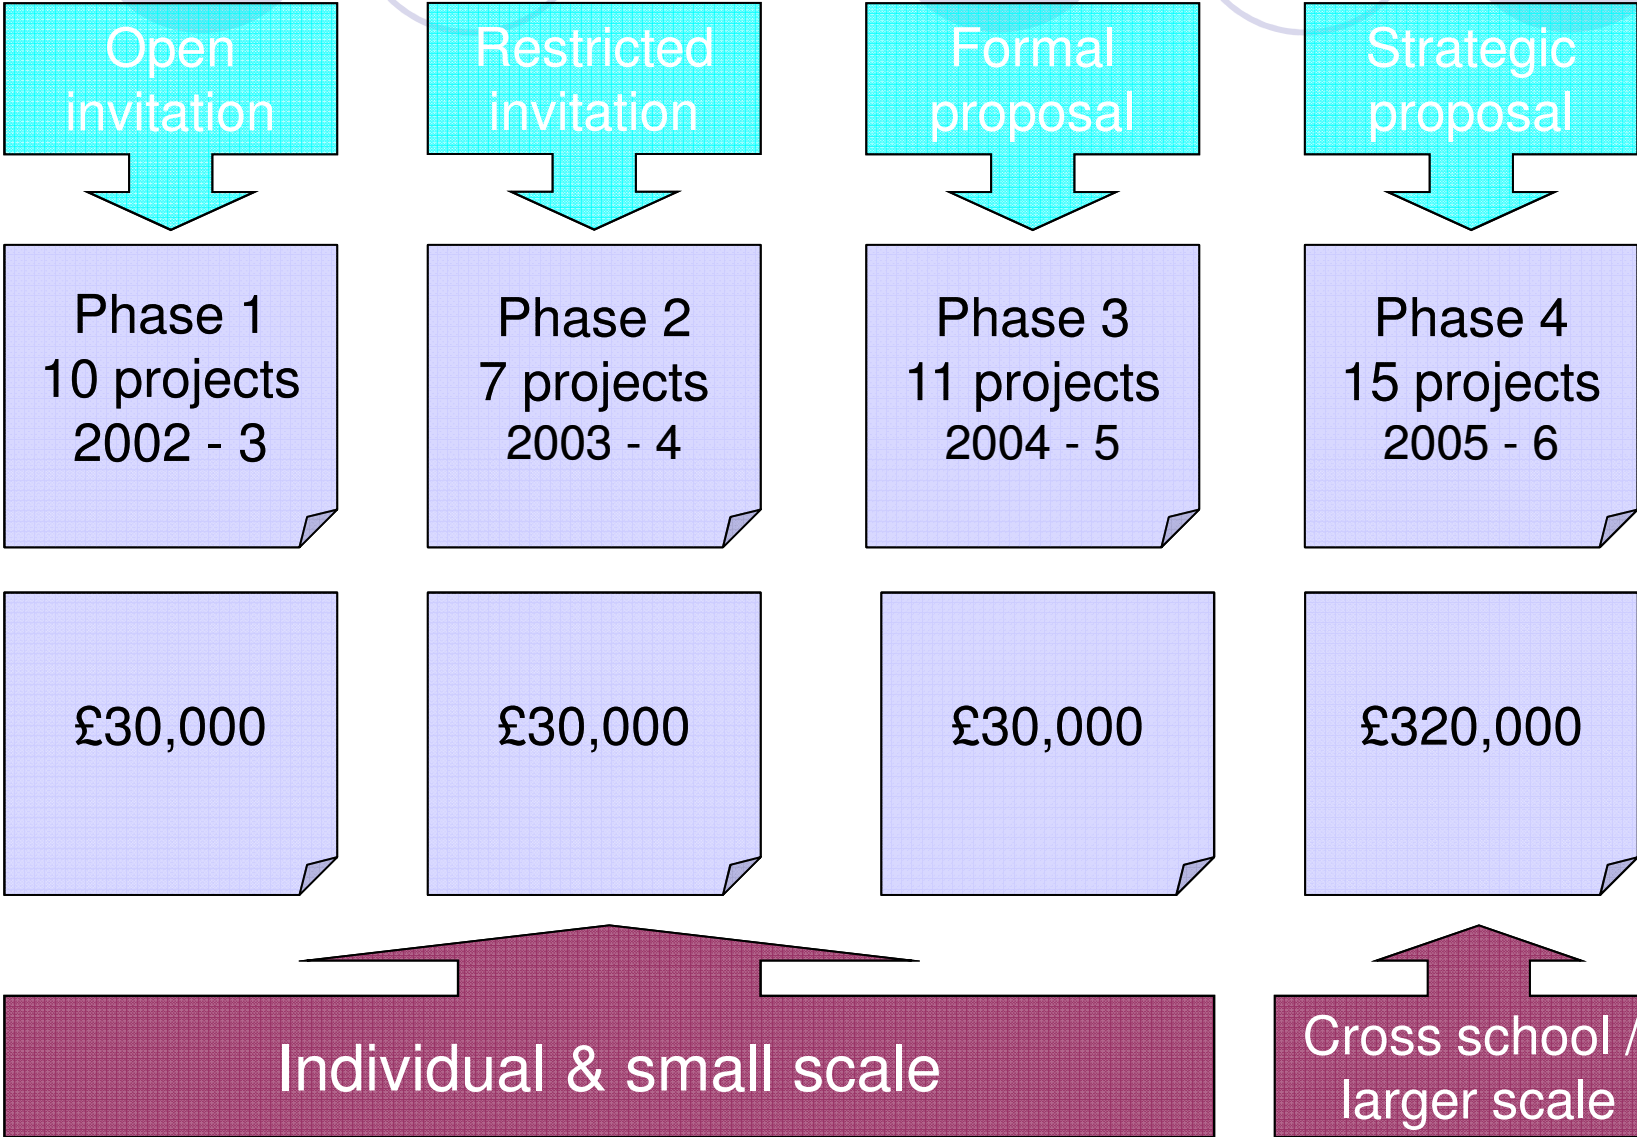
Open invitation

Restricted invitation

Formal proposal

Strategic proposal

Phase 1
10 projects
2002 - 3

Phase 2
7 projects
2003 - 4

Phase 3
11 projects
2004 - 5

Phase 4
15 projects
2005 - 6

£30,000

£30,000

£30,000

£320,000

Individual & small scale

Cross school / larger scale